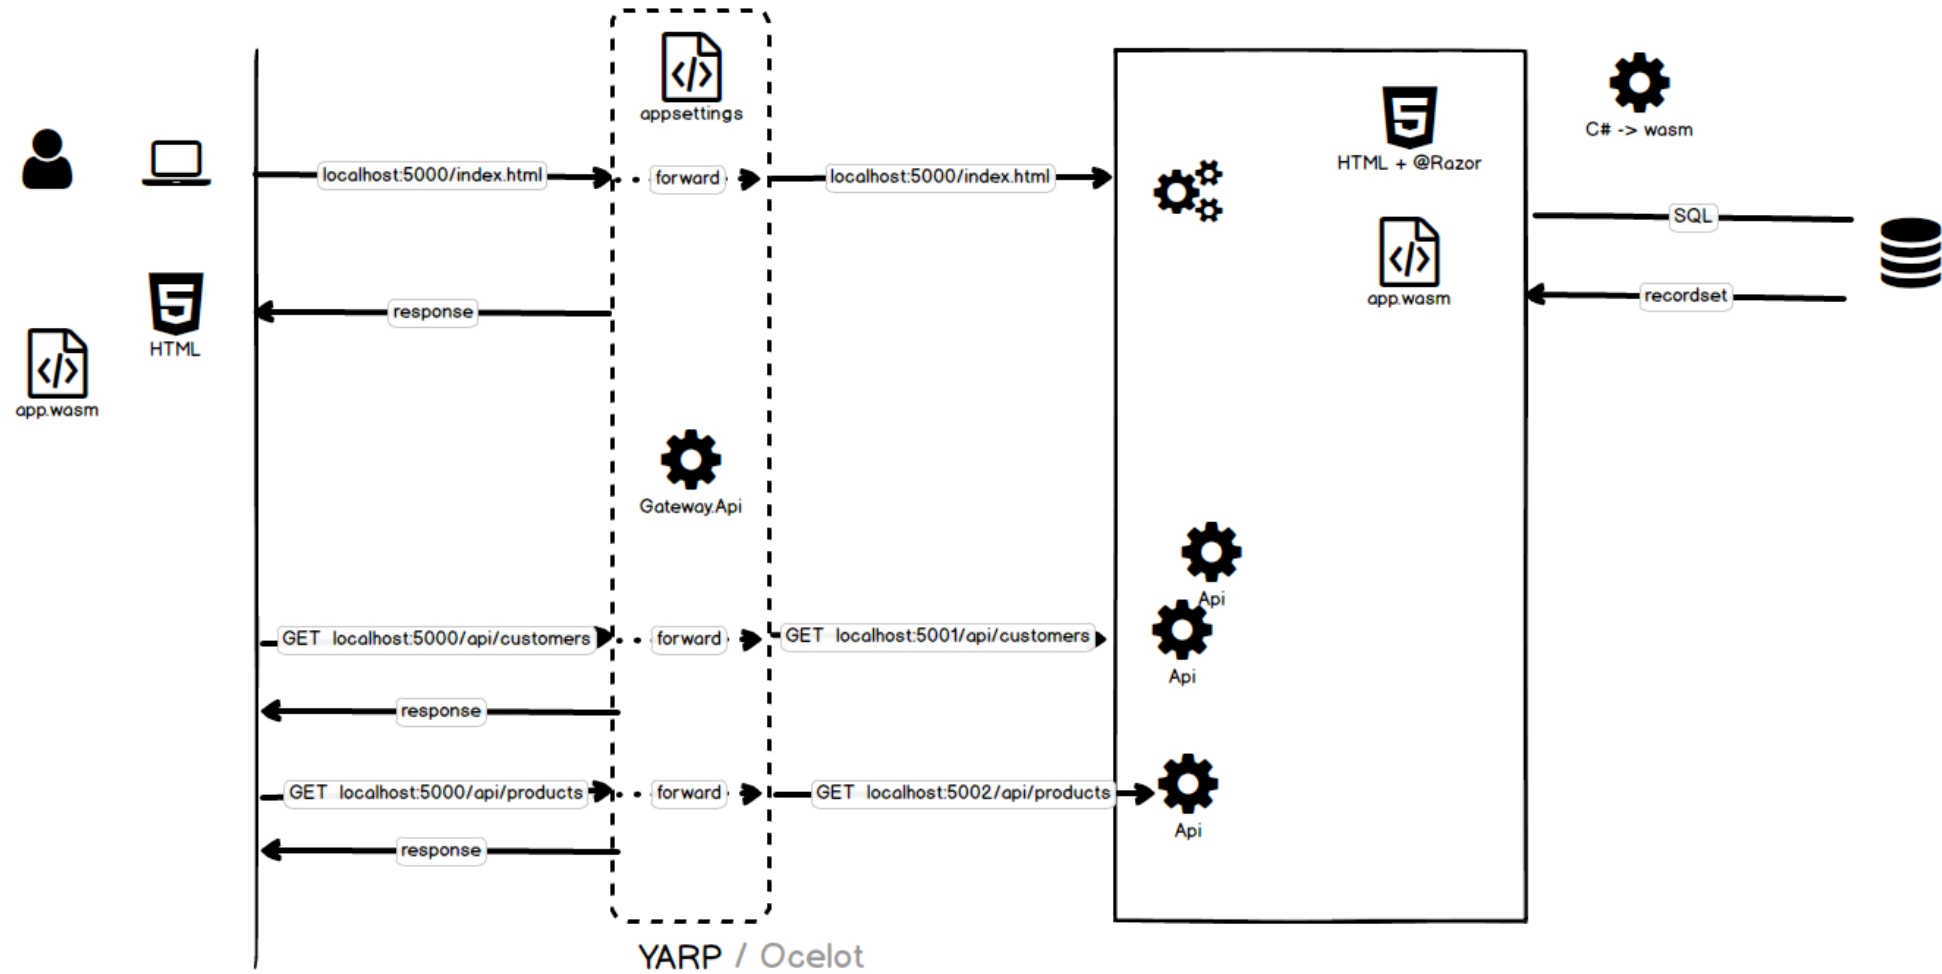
appsettings

C# -> wasm

HTML + @Razor

localhost:5000/index.html

forward

localhost:5000/index.html

SQL

app.wasm

response

recordset

HTML

app.wasm

Gateway.Api

Api

GET localhost:5000/api/customers

forward

GET localhost:5001/api/customers

Api

response

GET localhost:5000/api/products

forward

GET localhost:5002/api/products

Api

response

YARP / Ocelot